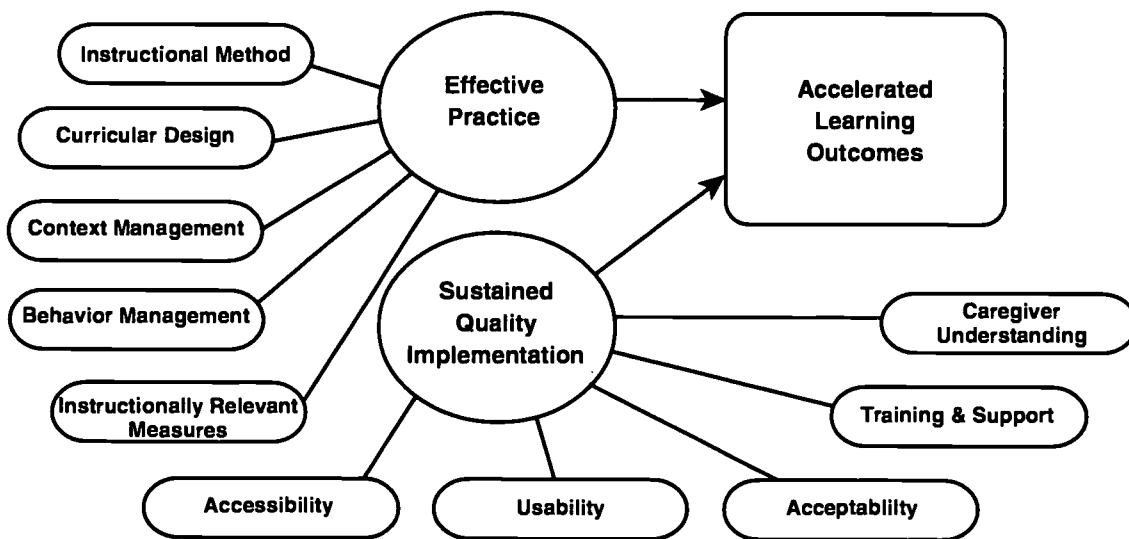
Instructional Method

Curricular Design

Context Management

Behavior Management

Instructionally Relevant Measures

Effective Practice

Accelerated Learning Outcomes

Sustained Quality Implementation

Caregiver Understanding

Training & Support

Accessibility

Usability

Acceptablilty